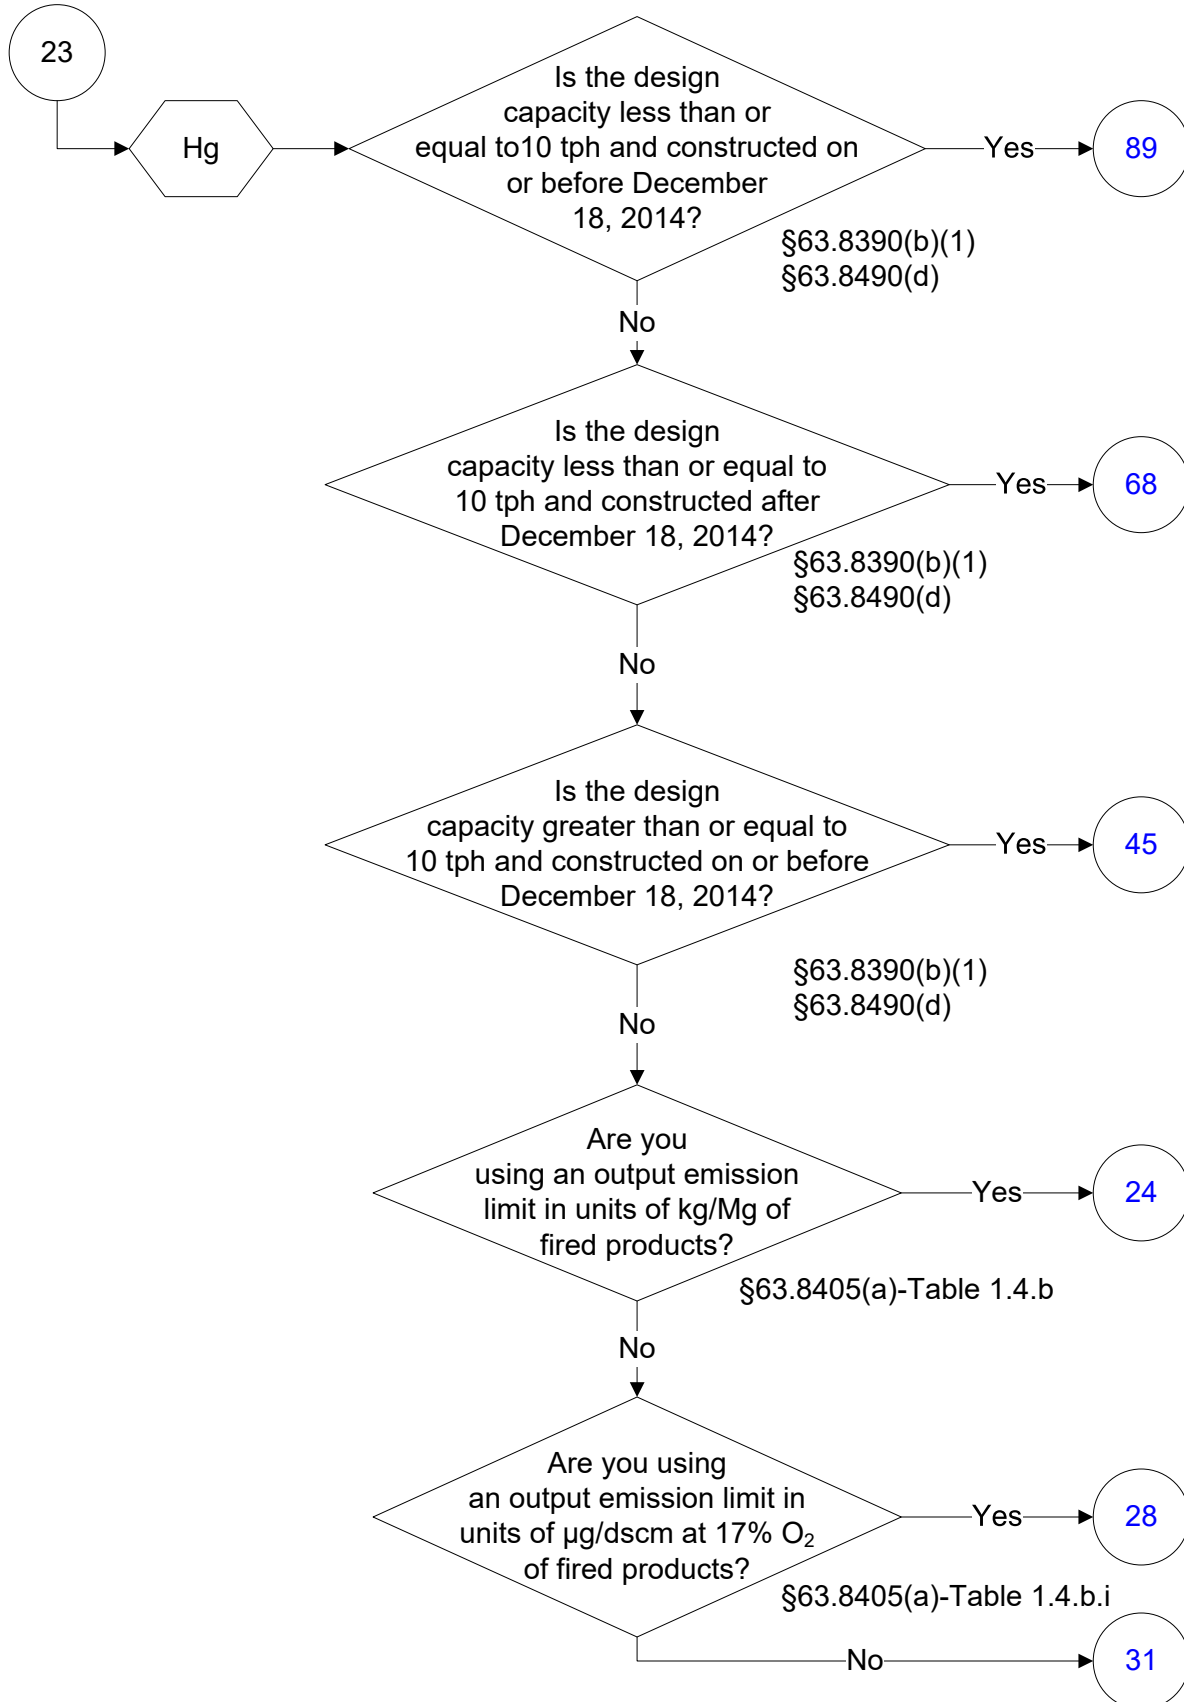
23

Hg

Is the design capacity less than or equal to10 tph and constructed on or before December 18, 2014?

Yes

89

§63.8390(b)(1)
§63.8490(d)

No

Is the design capacity less than or equal to 10 tph and constructed after December 18, 2014?

Yes

68

§63.8390(b)(1)
§63.8490(d)

No

Is the design capacity greater than or equal to 10 tph and constructed on or before December 18, 2014?

Yes

45

§63.8390(b)(1)
§63.8490(d)

No

Are you using an output emission limit in units of kg/Mg of fired products?

Yes

24

§63.8405(a)-Table 1.4.b

No

Are you using an output emission limit in units of µg/dscm at 17% $O_2$ of fired products?

Yes

28

§63.8405(a)-Table 1.4.b.i

No

31